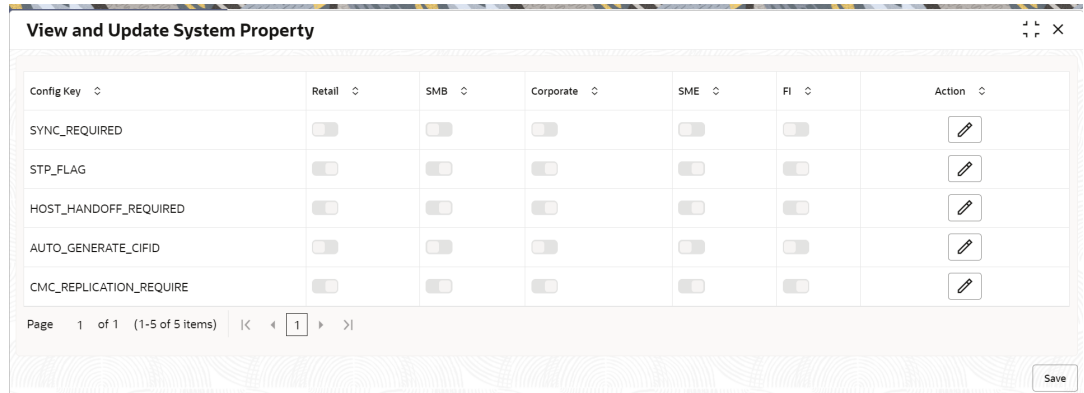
View and Update System Property

| Config Key | Retail | SMB | Corporate | SME | FI | Action |
|---|---|---|---|---|---|---|
| SYNC_REQUIRED | | | | | | |
| STP_FLAG | | | | | | |
| HOST_HANDOFF_REQUIRED | | | | | | |
| AUTO_GENERATE_CIFID | | | | | | |
| CMC_REPLICATION_REQUIRE | | | | | | |

Page 1 of 1 (1-5 of 5 items) 1

Save